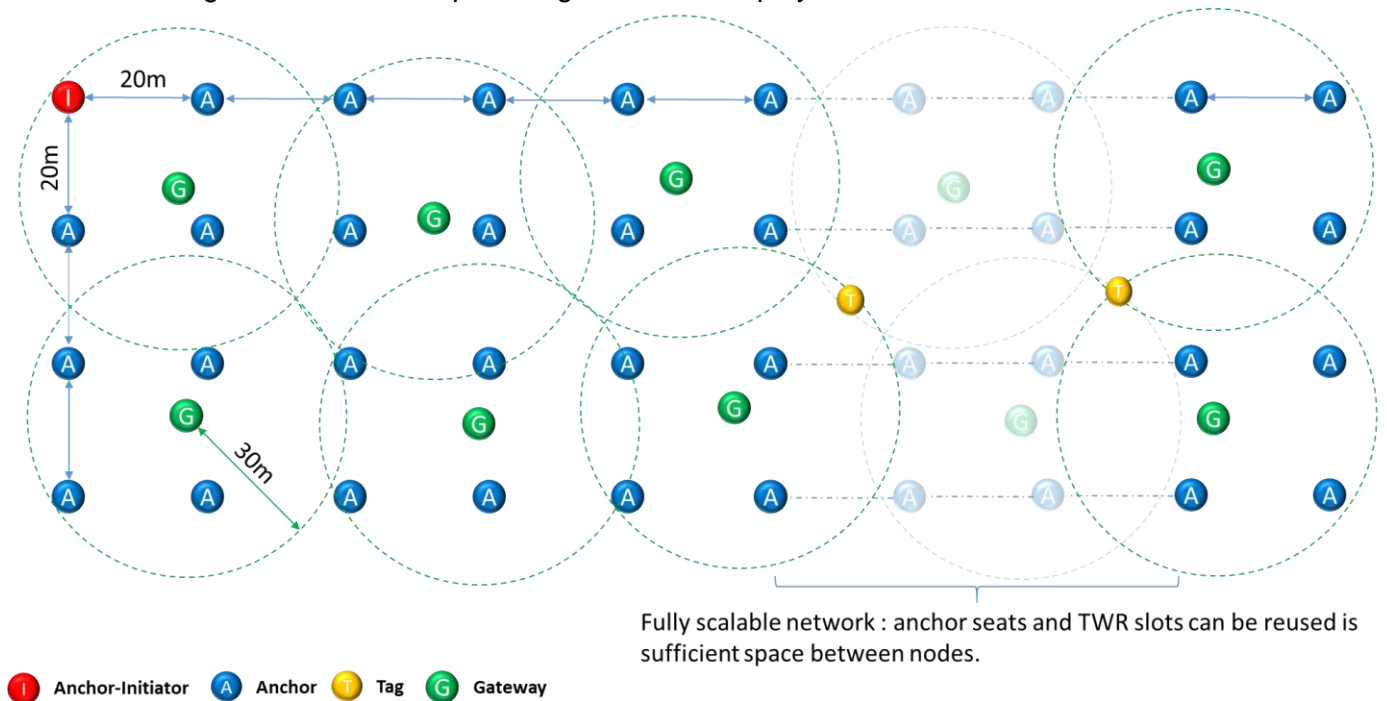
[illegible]

I 20m A A A A A A A A A A

20m

G G G G G

A A A A A A A A A A A

T T

A A A A A A A A A A A

G G G G G

30m

A A A A A A A A A A A

Fully scalable network : anchor seats and TWR slots can be reused is sufficient space between nodes.

I Anchor-Initiator A Anchor T Tag G Gateway